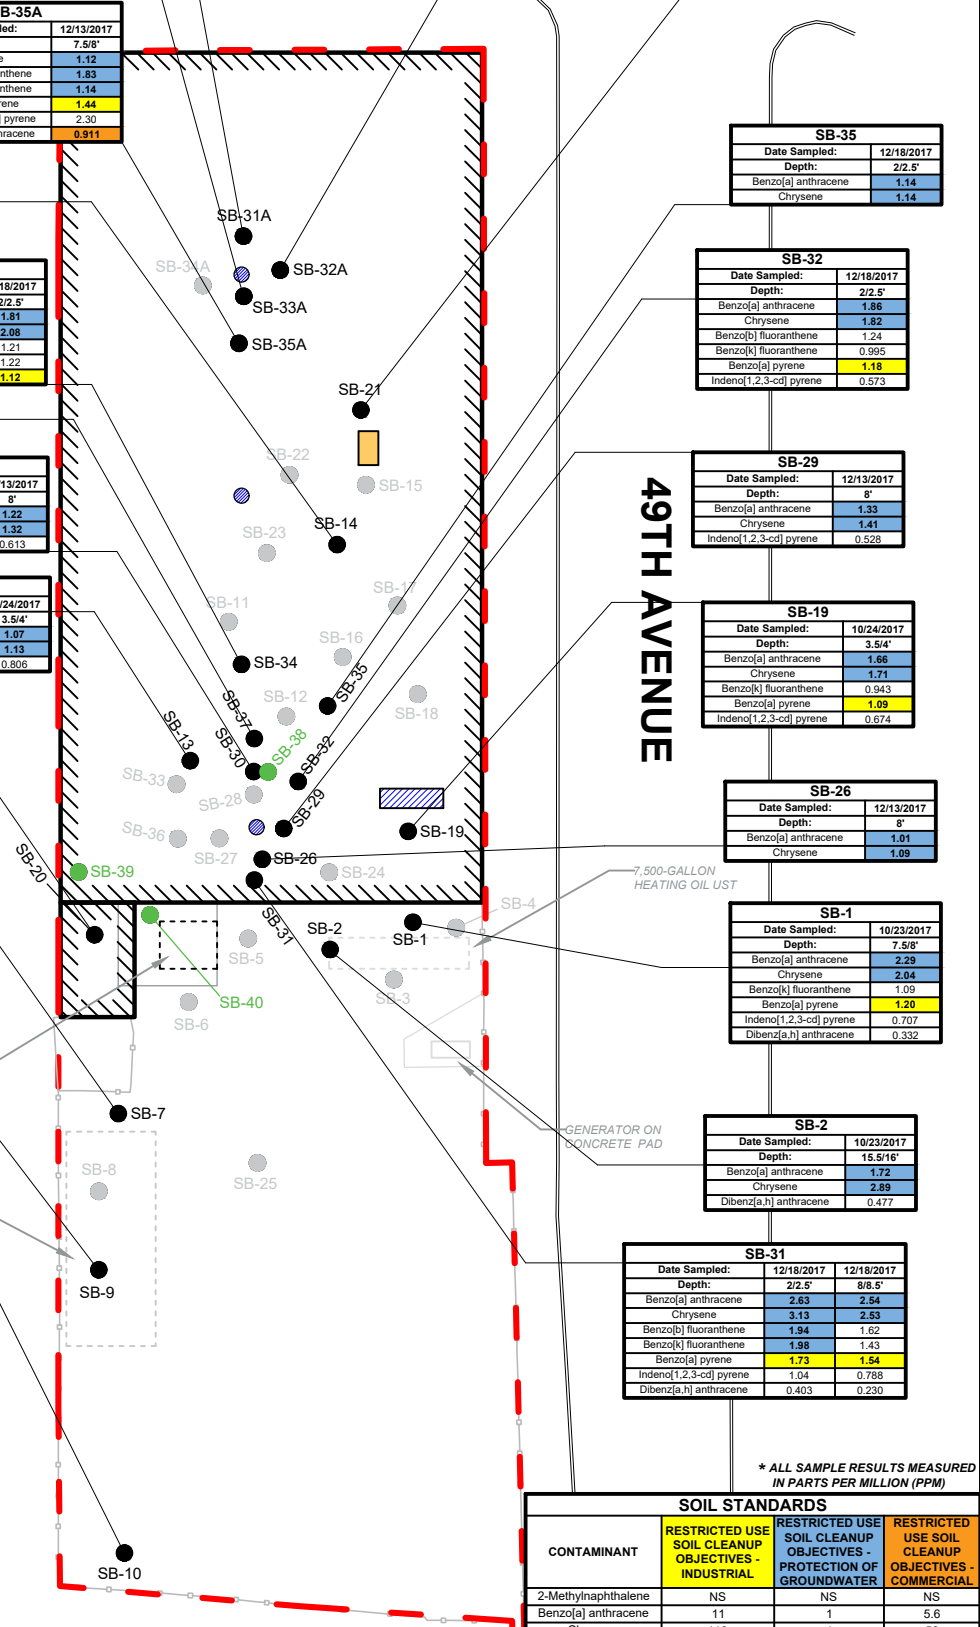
SB-35A
led: 12/13/2017
7.5/8'
e 1.12
nthene 1.83
nthene 1.14
rene 1.44
] pyrene 2.30
hracene 0.911

18/2017
2/2.5'
1.81
2.08
1.21
1.22
1.12

13/2017
8'
1.22
1.32
0.613

24/2017
3.5/4'
1.07
1.13
0.806

SB-31A
SB-34A
SB-32A
SB-33A
SB-35A
SB-21
SB-22
SB-15
SB-23
SB-14
SB-11
SB-17
SB-16
SB-34
SB-12
SB-35
SB-18
SB-37
SB-13
SB-30
SB-38
SB-32
SB-33
SB-28
SB-29
SB-19
SB-36
SB-27
SB-26
SB-24
SB-20
SB-39
SB-31
SB-4
SB-2
SB-1
SB-5
SB-3
SB-40
SB-6
SB-7
SB-8
SB-25
SB-9
SB-10

49TH AVENUE

7,500-GALLON HEATING OIL UST

GENERATOR ON CONCRETE PAD

| SB-35 | |
|---|---|
| Date Sampled: | 12/18/2017 |
| Depth: | 2/2.5' |
| Benzo[a] anthracene | 1.14 |
| Chrysene | 1.14 |

| SB-32 | |
|---|---|
| Date Sampled: | 12/18/2017 |
| Depth: | 2/2.5' |
| Benzo[a] anthracene | 1.86 |
| Chrysene | 1.82 |
| Benzo[b] fluoranthene | 1.24 |
| Benzo[k] fluoranthene | 0.995 |
| Benzo[a] pyrene | 1.18 |
| Indeno[1,2,3-cd] pyrene | 0.573 |

| SB-29 | |
|---|---|
| Date Sampled: | 12/13/2017 |
| Depth: | 8' |
| Benzo[a] anthracene | 1.33 |
| Chrysene | 1.41 |
| Indeno[1,2,3-cd] pyrene | 0.528 |

| SB-19 | |
|---|---|
| Date Sampled: | 10/24/2017 |
| Depth: | 3.5/4' |
| Benzo[a] anthracene | 1.66 |
| Chrysene | 1.71 |
| Benzo[k] fluoranthene | 0.943 |
| Benzo[a] pyrene | 1.09 |
| Indeno[1,2,3-cd] pyrene | 0.674 |

| SB-26 | |
|---|---|
| Date Sampled: | 12/13/2017 |
| Depth: | 8' |
| Benzo[a] anthracene | 1.01 |
| Chrysene | 1.09 |

| SB-1 | |
|---|---|
| Date Sampled: | 10/23/2017 |
| Depth: | 7.5/8' |
| Benzo[a] anthracene | 2.29 |
| Chrysene | 2.04 |
| Benzo[k] fluoranthene | 1.09 |
| Benzo[a] pyrene | 1.20 |
| Indeno[1,2,3-cd] pyrene | 0.707 |
| Dibenz[a,h] anthracene | 0.332 |

| SB-2 | |
|---|---|
| Date Sampled: | 10/23/2017 |
| Depth: | 15.5/16' |
| Benzo[a] anthracene | 1.72 |
| Chrysene | 2.89 |
| Dibenz[a,h] anthracene | 0.477 |

| SB-31 | | |
|---|---|---|
| Date Sampled: | 12/18/2017 | 12/18/2017 |
| Depth: | 2/2.5' | 8/8.5' |
| Benzo[a] anthracene | 2.63 | 2.54 |
| Chrysene | 3.13 | 2.53 |
| Benzo[b] fluoranthene | 1.94 | 1.62 |
| Benzo[k] fluoranthene | 1.98 | 1.43 |
| Benzo[a] pyrene | 1.73 | 1.54 |
| Indeno[1,2,3-cd] pyrene | 1.04 | 0.788 |
| Dibenz[a,h] anthracene | 0.403 | 0.230 |

* ALL SAMPLE RESULTS MEASURED IN PARTS PER MILLION (PPM)

SOIL STANDARDS

| CONTAMINANT | RESTRICTED USE SOIL CLEANUP OBJECTIVES - INDUSTRIAL | RESTRICTED USE SOIL CLEANUP OBJECTIVES - PROTECTION OF GROUNDWATER | RESTRICTED USE SOIL CLEANUP OBJECTIVES - COMMERCIAL |
|---|---|---|---|
| 2-Methylnaphthalene | NS | NS | NS |
| Benzo[a] anthracene | 11 | 1 | 5.6 |